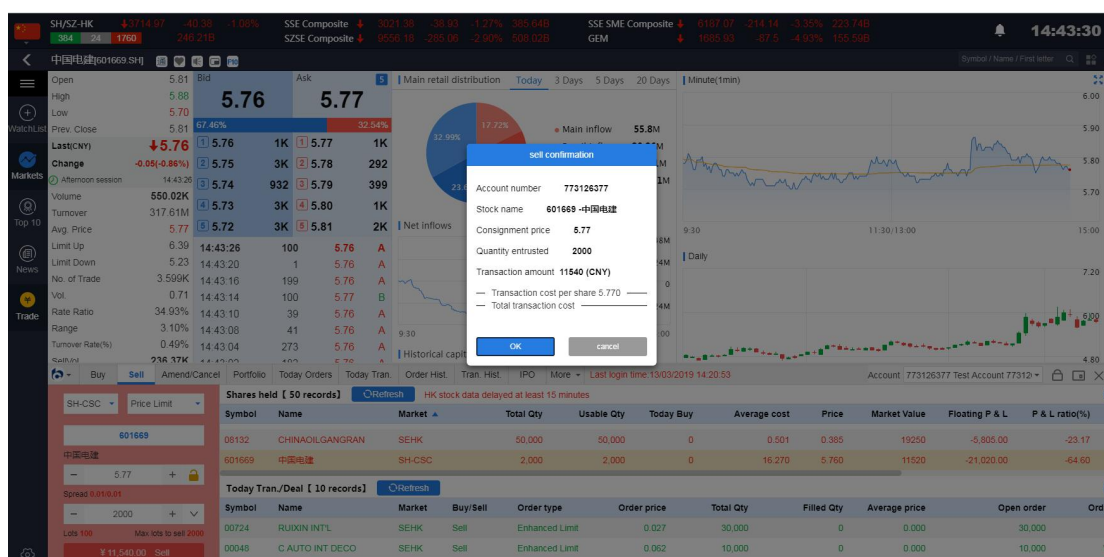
SH/SZ-HK ↓3714.97 -40.38 -1.08% SSE Composite ↓ 3021.38 -38.93 -1.27% 385.64B SSE SME Composite ↓ 6167.07 -214.14 -3.35% 223.74B 14:43:30
384 24 1760 246.21B SZSE Composite ↓ 9558.16 -285.06 -2.90% 568.02B GEM ↓ 1685.93 -87.5 -4.93% 155.59B

中国电建[601669.SH] Symbol / Name / First letter

| Open | 5.81 |
|---|---|
| High | 5.88 |
| Low | 5.70 |
| Prev. Close | 5.81 |
| Last(CNY) | ↓5.76 |
| Change | -0.05(-0.86%) |
| Afternoon session | 14:43:26 |
| Volume | 550.02K |
| Turnover | 317.61M |
| Avg. Price | 5.77 |
| Limit Up | 6.39 |
| Limit Down | 5.23 |
| No. of Trade | 3.599K |
| Vol. | 0.71 |
| Rate Ratio | 34.93% |
| Range | 3.10% |
| Turnover Rate(%) | 0.49% |
| Sell/Vol | 236.37K |

Bid 5.76 Ask 5.77
67.46% 32.54%

| 1 5.76 | 1K | 1 5.77 | 1K |
|---|---|---|---|
| 2 5.75 | 3K | 2 5.78 | 292 |
| 3 5.74 | 932 | 3 5.79 | 399 |
| 4 5.73 | 3K | 4 5.80 | 1K |
| 5 5.72 | 3K | 5 5.81 | 2K |

| 14:43:26 | 100 | 5.76 | A |
|---|---|---|---|
| 14:43:20 | 1 | 5.76 | A |
| 14:43:16 | 199 | 5.76 | A |
| 14:43:14 | 100 | 5.77 | B |
| 14:43:10 | 39 | 5.76 | A |
| 14:43:08 | 41 | 5.76 | A |
| 14:43:04 | 273 | 5.76 | A |

Main retail distribution Today 3 Days 5 Days 20 Days
32.99% 17.72% 23.
Main inflow 55.8M
Net inflows
Historical capit
9:30

Minute(1min)
6.00 5.90 5.80 5.70
9:30 11:30/13:00 15:00
Daily
7.20 6.00 4.80

sell confirmation
Account number 773126377
Stock name 601669 -中国电建
Consignment price 5.77
Quantity entrusted 2000
Transaction amount 11540 (CNY)
Transaction cost per share 5.770
Total transaction cost
OK cancel

Buy Sell Amend/Cancel Portfolio Today Orders Today Tran. Order Hist. Tran. Hist. IPO More Last login time:13/03/2019 14:20:53 Account 773126377 Test Account 77312

Watchlist Markets Top 10 News Trade

SH-CSC Price Limit
601669
中国电建
5.77
Spread 0.01/0.01
2000
Lots 100 Max lots to sell 2000
¥11,540.00 Sell

Shares held [ 50 records ] Refresh HK stock data delayed at least 15 minutes

| Symbol | Name | Market | Total Qty | Usable Qty | Today Buy | Average cost | Price | Market Value | Floating P & L | P & L ratio(%) |
|---|---|---|---|---|---|---|---|---|---|---|
| 08132 | CHINAOILGANGRAN | SEHK | 50,000 | 50,000 | 0 | 0.501 | 0.385 | 19250 | -5,805.00 | -23.17 |
| 601669 | 中国电建 | SH-CSC | 2,000 | 2,000 | 0 | 16.270 | 5.760 | 11520 | -21,020.00 | -64.60 |

Today Tran./Deal [ 10 records] Refresh

| Symbol | Name | Market | Buy/Sell | Order type | Order price | Total Qty | Filled Qty | Average price | Open order | Ord |
|---|---|---|---|---|---|---|---|---|---|---|
| 00724 | RUIXIN INT'L | SEHK | Sell | Enhanced Limit | 0.027 | 30,000 | 0 | 0.000 | 30,000 | |
| 00048 | C AUTO INT DECO | SEHK | Sell | Enhanced Limit | 0.062 | 10,000 | 0 | 0.000 | 10,000 | |